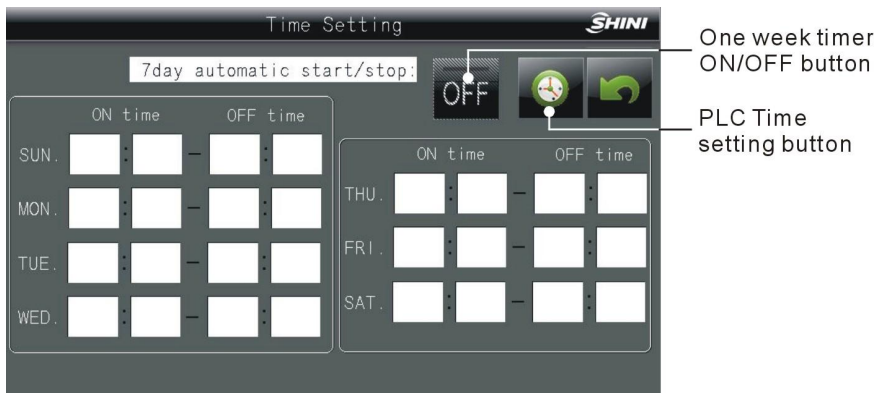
Time Setting

SHINI

7day automatic start/stop:

OFF

One week timer ON/OFF button

PLC Time setting button

| | ON time | | | OFF time | |
|---|---|---|---|---|---|
| SUN. | : | | — | : | |
| MON. | : | | — | : | |
| TUE. | : | | — | : | |
| WED. | : | | — | : | |

| | ON time | | | OFF time | |
|---|---|---|---|---|---|
| THU. | : | | — | : | |
| FRI. | : | | — | : | |
| SAT. | : | | — | : | |